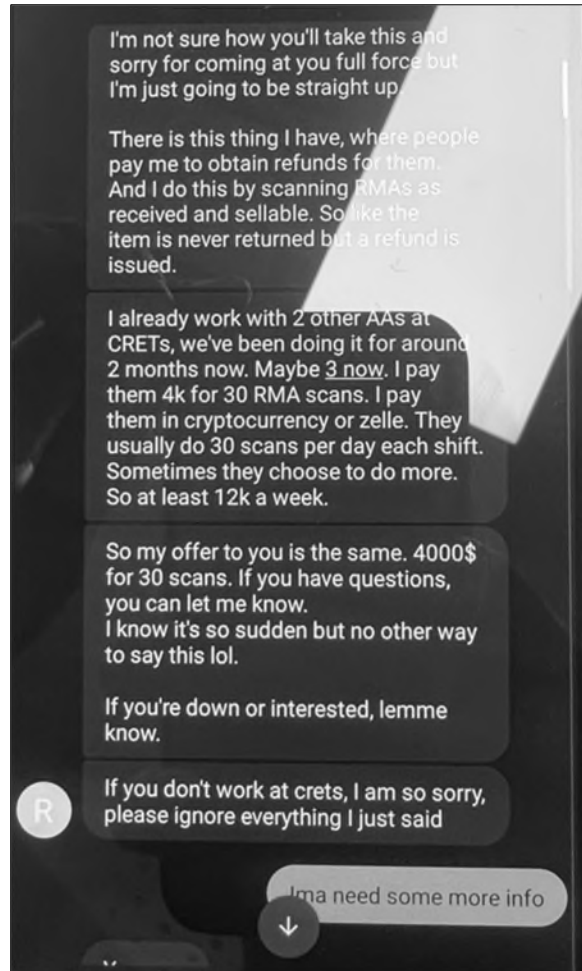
I'm not sure how you'll take this and sorry for coming at you full force but I'm just going to be straight up.

There is this thing I have, where people pay me to obtain refunds for them. And I do this by scanning RMAs as received and sellable. So like the item is never returned but a refund is issued.

I already work with 2 other AAs at CRETs, we've been doing it for around 2 months now. Maybe 3 now. I pay them 4k for 30 RMA scans. I pay them in cryptocurrency or zelle. They usually do 30 scans per day each shift. Sometimes they choose to do more. So at least 12k a week.

So my offer to you is the same. 4000$ for 30 scans. If you have questions, you can let me know.
I know it's so sudden but no other way to say this lol.

If you're down or interested, lemme know.

R

If you don't work at crets, I am so sorry, please ignore everything I just said

Ima need some more info

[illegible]